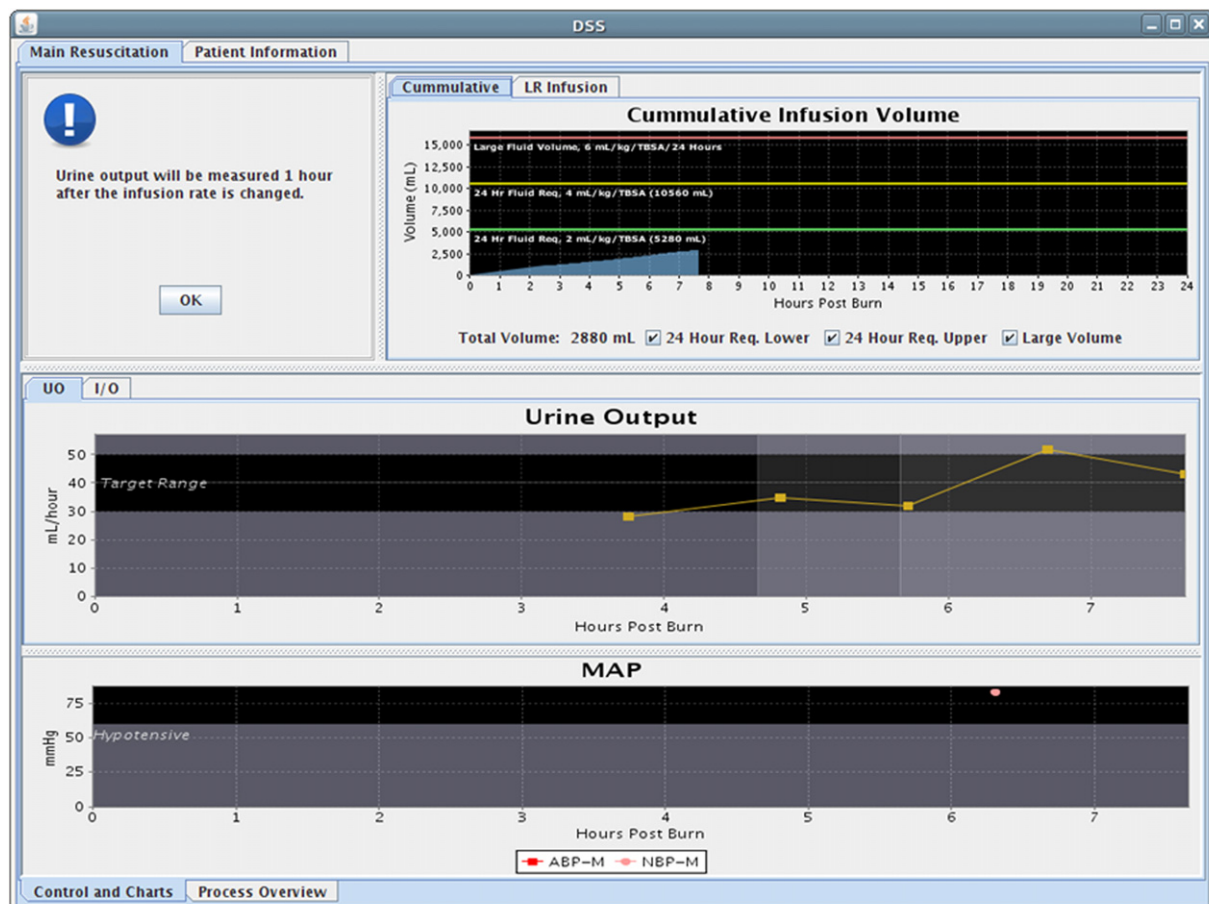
DSS

Main Resuscitation | Patient Information

Urine output will be measured 1 hour after the infusion rate is changed.

OK

Cummulative | LR Infusion

Cummulative Infusion Volume

Volume (mL)

15,000
12,500
10,000
7,500
5,000
2,500
0

Large Fluid Volume, 6 mL/kg/TBSA/24 Hours

24 Hr Fluid Req, 4 mL/kg/TBSA (10560 mL)

24 Hr Fluid Req, 2 mL/kg/TBSA (5280 mL)

0 1 2 3 4 5 6 7 8 9 10 11 12 13 14 15 16 17 18 19 20 21 22 23 24

Hours Post Burn

Total Volume: 2880 mL ☑ 24 Hour Req. Lower ☑ 24 Hour Req. Upper ☑ Large Volume

UO | I/O

Urine Output

mL/hour

50
40
30
20
10
0

Target Range

0 1 2 3 4 5 6 7

Hours Post Burn

MAP

mmHg

75
50
25
0

Hypotensive

0 1 2 3 4 5 6 7

Hours Post Burn

ABP-M NBP-M

Control and Charts | Process Overview